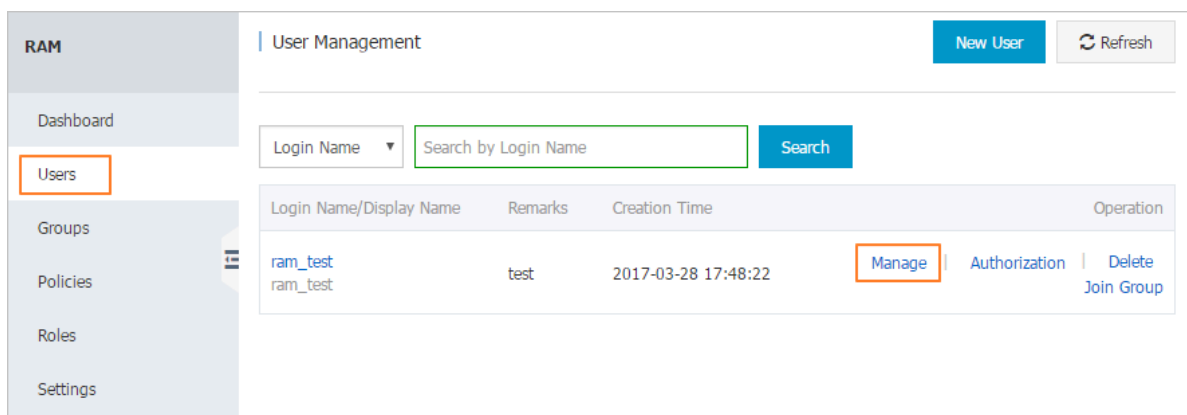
RAM

Dashboard

Users

Groups

Policies

Roles

Settings

User Management

New User

Refresh

Login Name

Search by Login Name

Search

| Login Name/Display Name | Remarks | Creation Time | Operation |
|---|---|---|---|
| ram_test ram_test | test | 2017-03-28 17:48:22 | Manage \| Authorization \| Delete Join Group |